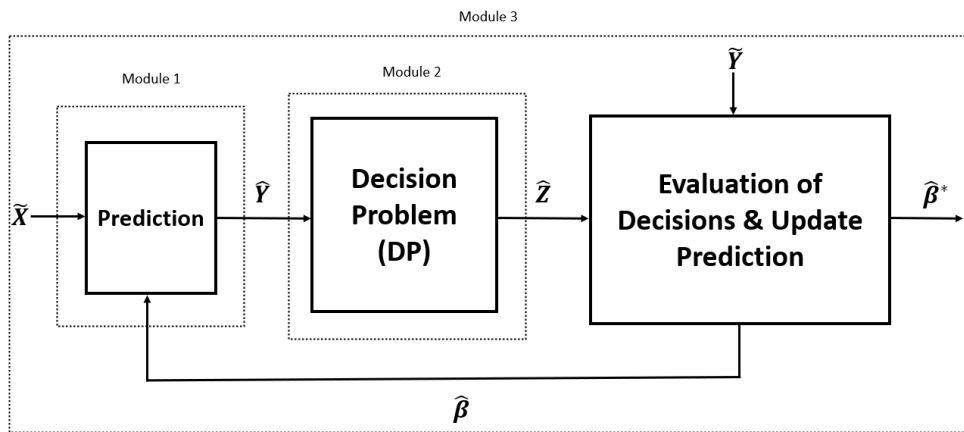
Module 3

Module 1

Module 2

$\widetilde{Y}$

$\widetilde{X}$

Prediction

$\widehat{Y}$

Decision Problem (DP)

$\widehat{Z}$

Evaluation of Decisions & Update Prediction

$\widehat{\beta}^*$

$\widehat{\beta}$